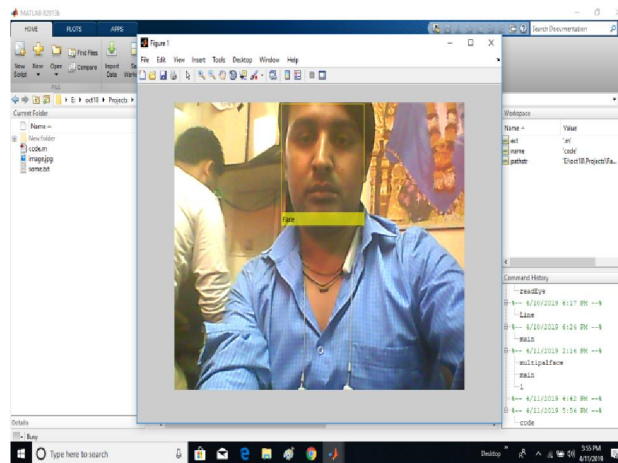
MATLAB R2017a

HOME PLOTS APPS

Find Files Compare
New Script New Open Import Data
FILE

E: ▸ oct18 ▸ Projects ▸

Current Folder
Name
New folder
code.m
image.jpg
some.txt

Figure 1
File Edit View Insert Tools Desktop Window Help

Face

Search Documentation

Workspace
| Name | Value |
|---|---|
| ext | '.m' |
| name | 'code' |
| pathstr | 'E:\oct18\Projects\Fa... |

Command History
readEye
%-- 6/10/2019 6:17 PM --%
Line
%-- 6/10/2019 6:26 PM --%
main
%-- 6/11/2019 2:16 PM --%
multipalface
main
1
%-- 6/11/2019 4:42 PM --%
%-- 6/11/2019 5:54 PM --%
code

Details
Busy

Type here to search

Desktop
5:55 PM
6/11/2019